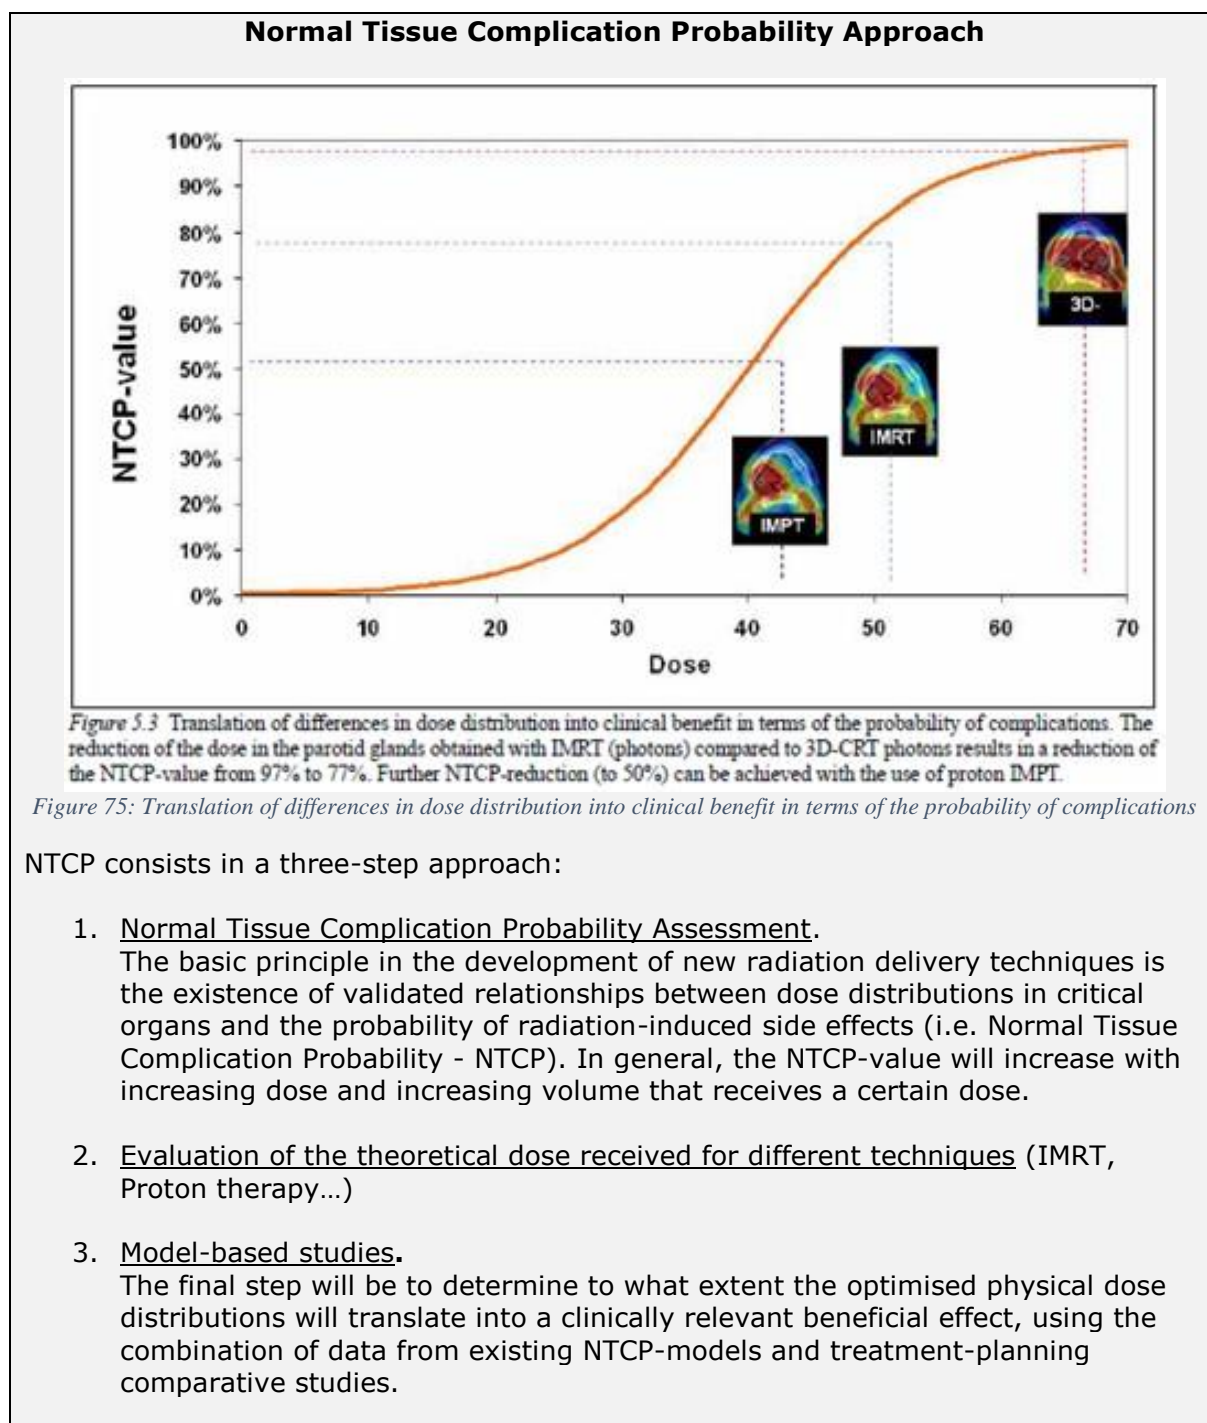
**Normal Tissue Complication Probability Approach**

100%
90%
80%
70%
60%
50%
40%
30%
20%
10%
0%

NTCP-value

0 10 20 30 40 50 60 70

Dose

3D-

IMRT

IMPT

*Figure 5.3* Translation of differences in dose distribution into clinical benefit in terms of the probability of complications. The reduction of the dose in the parotid glands obtained with IMRT (photons) compared to 3D-CRT photons results in a reduction of the NTCP-value from 97% to 77%. Further NTCP-reduction (to 50%) can be achieved with the use of proton IMPT.

*Figure 75: Translation of differences in dose distribution into clinical benefit in terms of the probability of complications*

NTCP consists in a three-step approach:

1. Normal Tissue Complication Probability Assessment.
The basic principle in the development of new radiation delivery techniques is the existence of validated relationships between dose distributions in critical organs and the probability of radiation-induced side effects (i.e. Normal Tissue Complication Probability - NTCP). In general, the NTCP-value will increase with increasing dose and increasing volume that receives a certain dose.

2. Evaluation of the theoretical dose received for different techniques (IMRT, Proton therapy…)

3. Model-based studies.
The final step will be to determine to what extent the optimised physical dose distributions will translate into a clinically relevant beneficial effect, using the combination of data from existing NTCP-models and treatment-planning comparative studies.